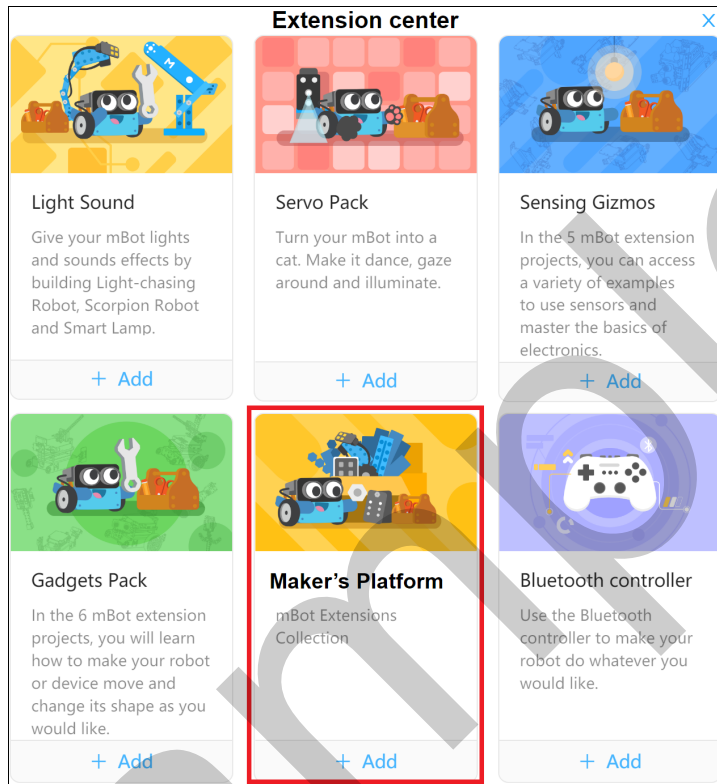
Extension center

Light Sound
Give your mBot lights and sounds effects by building Light-chasing Robot, Scorpion Robot and Smart Lamp.
+ Add

Servo Pack
Turn your mBot into a cat. Make it dance, gaze around and illuminate.
+ Add

Sensing Gizmos
In the 5 mBot extension projects, you can access a variety of examples to use sensors and master the basics of electronics.
+ Add

Gadgets Pack
In the 6 mBot extension projects, you will learn how to make your robot or device move and change its shape as you would like.
+ Add

Maker's Platform
mBot Extensions Collection
+ Add

Bluetooth controller
Use the Bluetooth controller to make your robot do whatever you would like.
+ Add